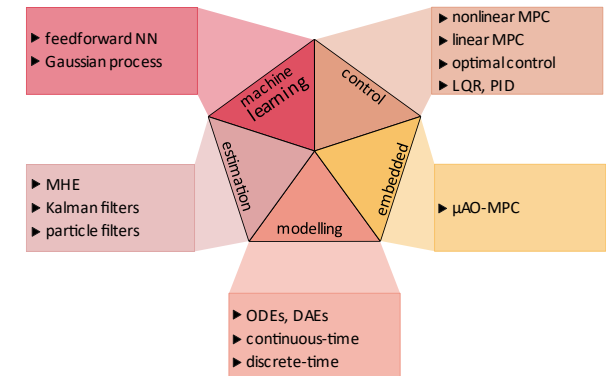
▶ feedforward NN
▶ Gaussian process

machine learning

control

▶ nonlinear MPC
▶ linear MPC
▶ optimal control
▶ LQR, PID

▶ MHE
▶ Kalman filters
▶ particle filters

estimation

embedded

▶ µAO-MPC

modelling

▶ ODEs, DAEs
▶ continuous-time
▶ discrete-time